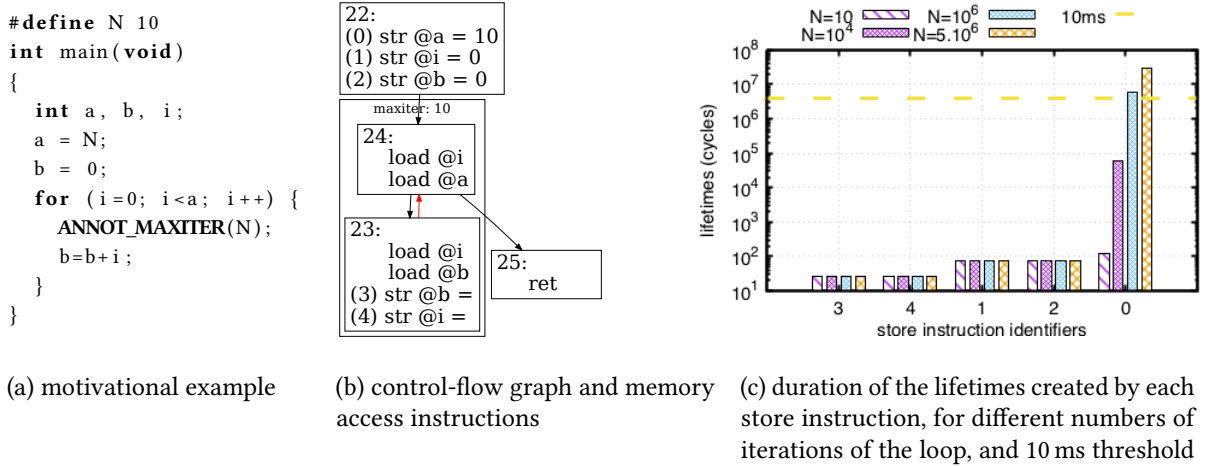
#define N 10
int main(void)
{
int a, b, i;
a = N;
b = 0;
for (i=0; i<a; i++) {
ANNOT_MAXITER(N);
b=b+i;
}
}

22:
(0) str @a = 10
(1) str @i = 0
(2) str @b = 0

maxiter: 10

24:
load @i
load @a

23:
load @i
load @b
(3) str @b =
(4) str @i =

25:
ret

N=10
N=$10^4$
N=$10^6$
N=$5.10^6$
10ms

$10^8$
$10^7$
$10^6$
$10^5$
$10^4$
$10^3$
$10^2$
$10^1$

lifetimes (cycles)

3
4
1
2
0

store instruction identifiers

(a) motivational example

(b) control-flow graph and memory access instructions

(c) duration of the lifetimes created by each store instruction, for different numbers of iterations of the loop, and 10 ms threshold